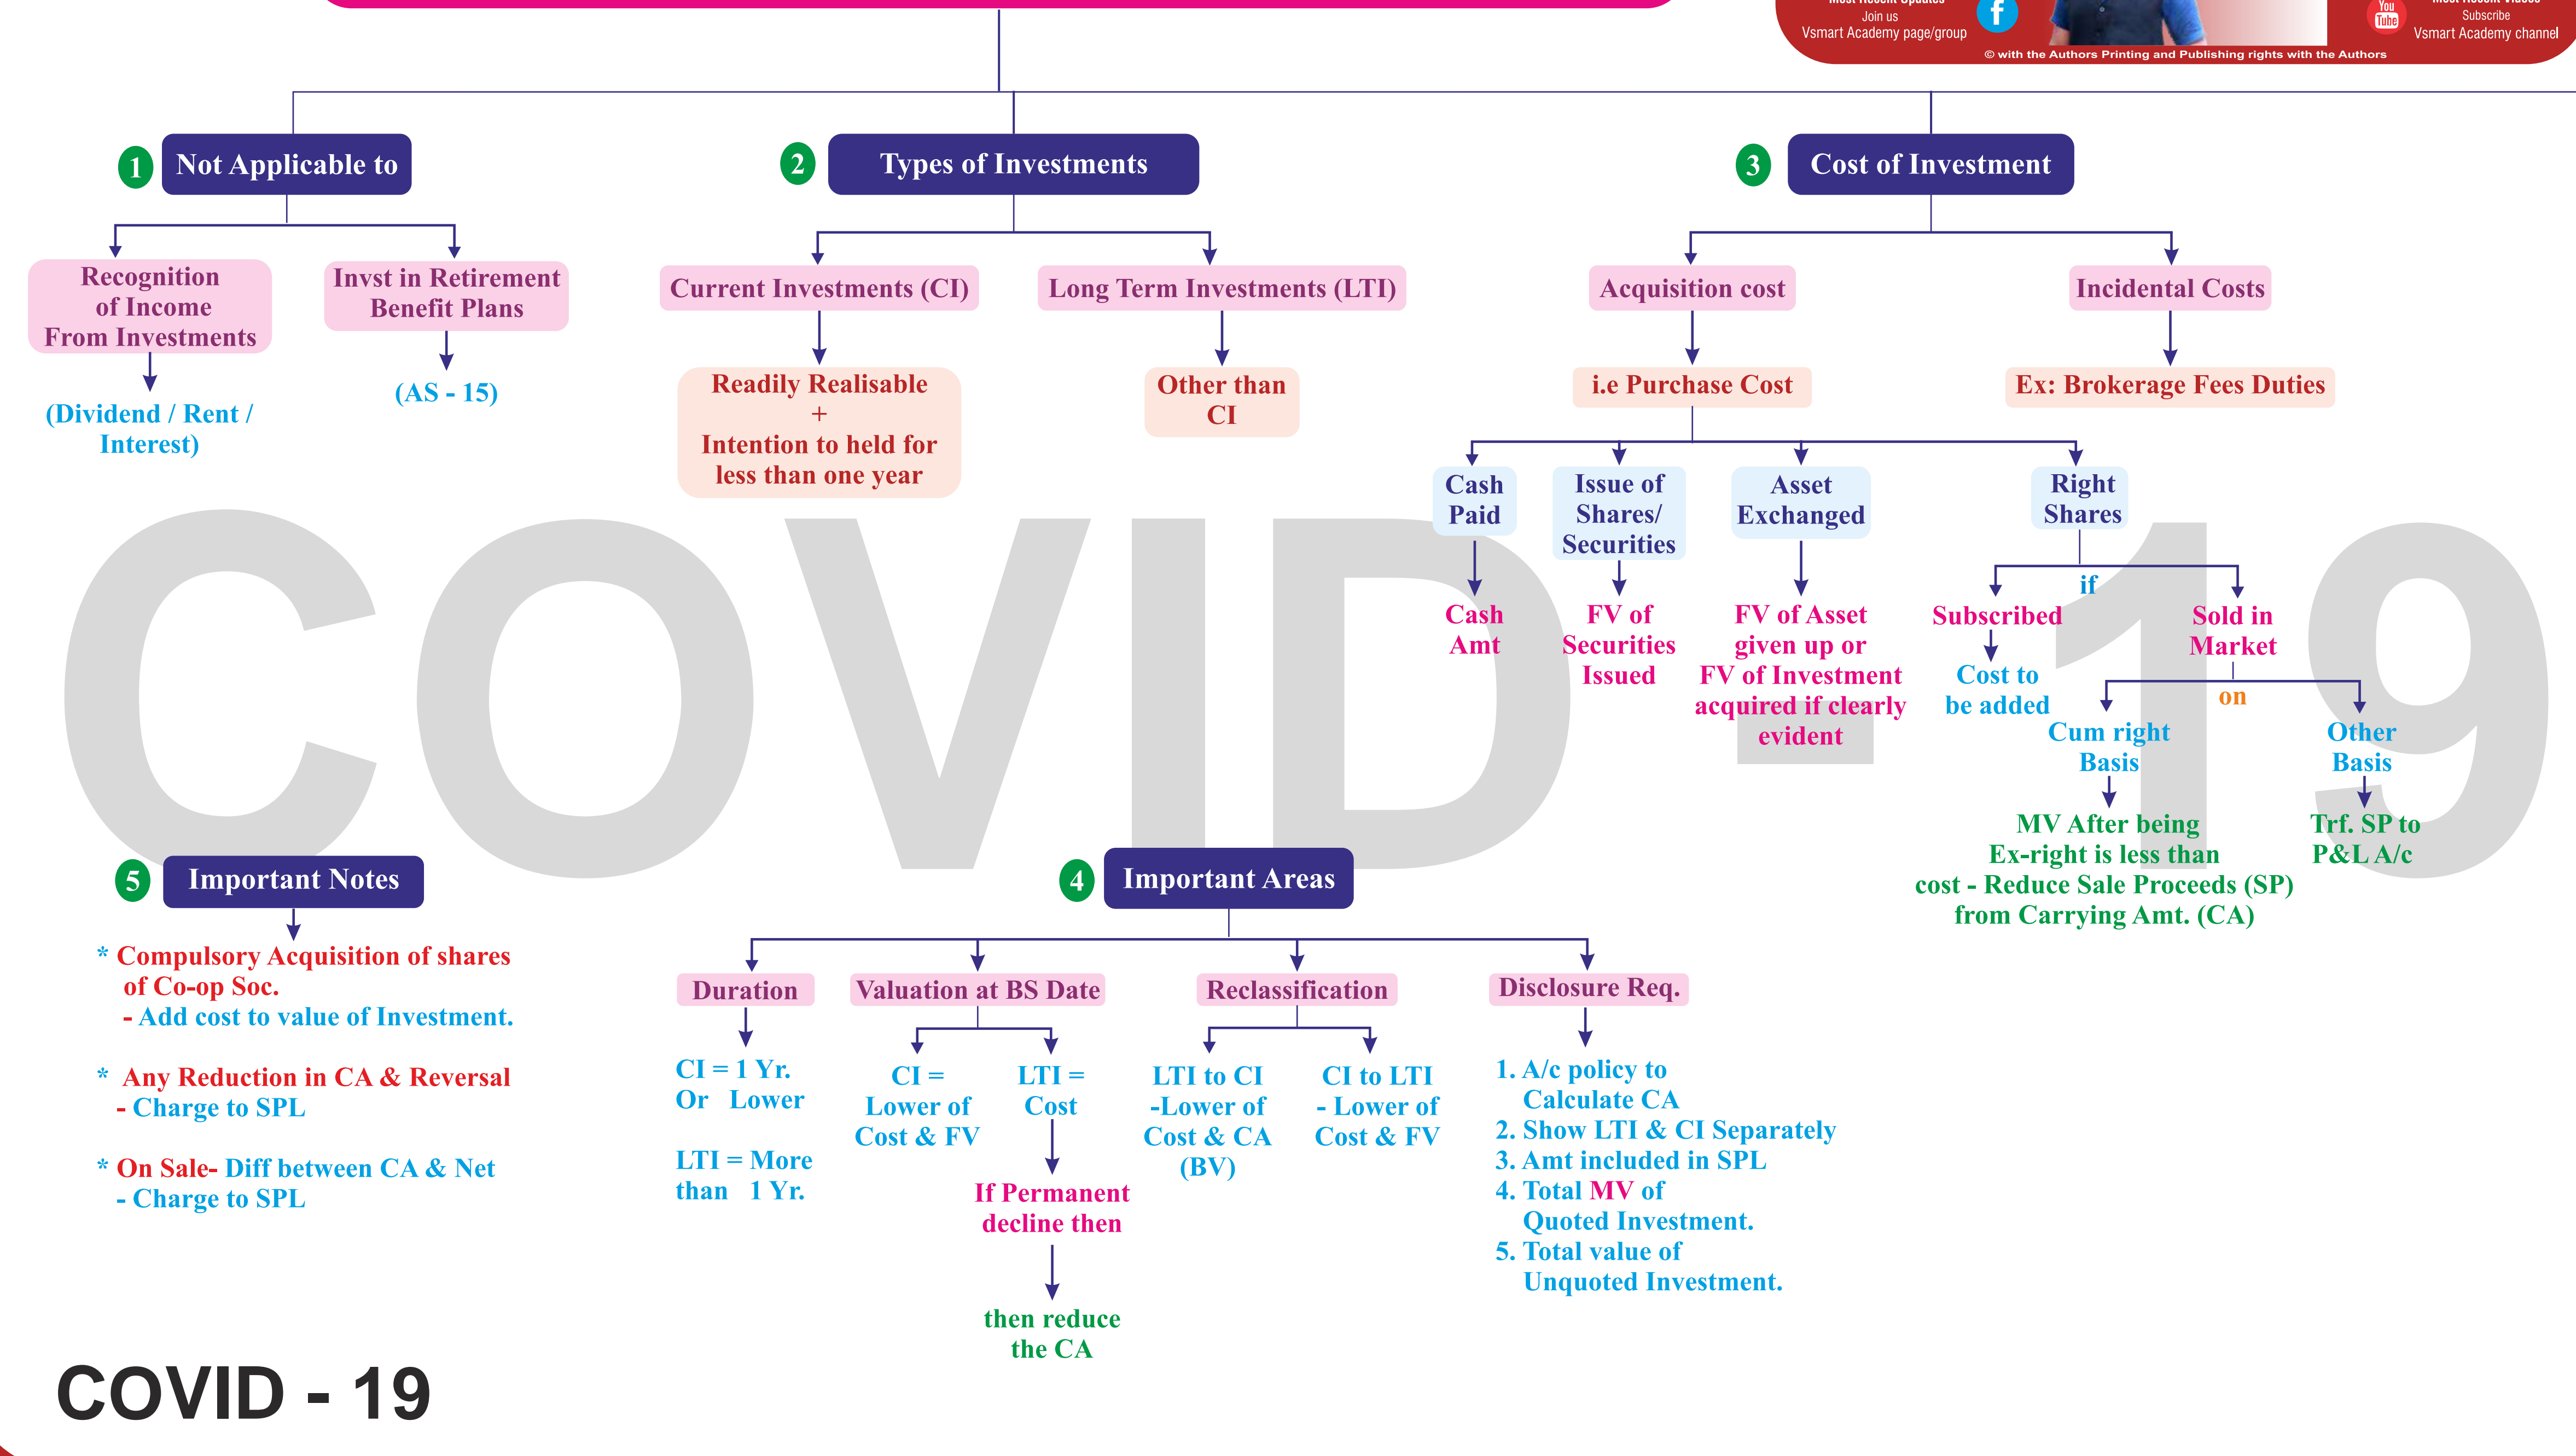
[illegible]
Join us
Vsmart Academy page/group

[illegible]
Subscribe
Vsmart Academy channel

© with the Authors Printing and Publishing rights with the Authors

1 Not Applicable to

Recognition of Income From Investments

(Dividend / Rent / Interest)

Invst in Retirement Benefit Plans

(AS - 15)

2 Types of Investments

Current Investments (CI)

Readily Realisable + Intention to held for less than one year

Long Term Investments (LTI)

Other than CI

3 Cost of Investment

Acquisition cost

i.e Purchase Cost

Cash Paid

Cash Amt

Issue of Shares/ Securities

FV of Securities Issued

Asset Exchanged

FV of Asset given up or FV of Investment acquired if clearly evident

Right Shares

if

Subscribed

Cost to be added

Sold in Market

on

Cum right Basis

MV After being Ex-right is less than cost - Reduce Sale Proceeds (SP) from Carrying Amt. (CA)

Other Basis

Trf. SP to P&L A/c

Incidental Costs

Ex: Brokerage Fees Duties

COVID 19

5 Important Notes

* Compulsory Acquisition of shares of Co-op Soc.
- Add cost to value of Investment.

* Any Reduction in CA & Reversal
- Charge to SPL

* On Sale- Diff between CA & Net
- Charge to SPL

4 Important Areas

Duration

CI = 1 Yr. Or Lower

LTI = More than 1 Yr.

Valuation at BS Date

CI = Lower of Cost & FV

LTI = Cost

If Permanent decline then

then reduce the CA

Reclassification

LTI to CI -Lower of Cost & CA (BV)

CI to LTI - Lower of Cost & FV

Disclosure Req.

1. A/c policy to Calculate CA
2. Show LTI & CI Separately
3. Amt included in SPL
4. Total MV of Quoted Investment.
5. Total value of Unquoted Investment.

COVID - 19